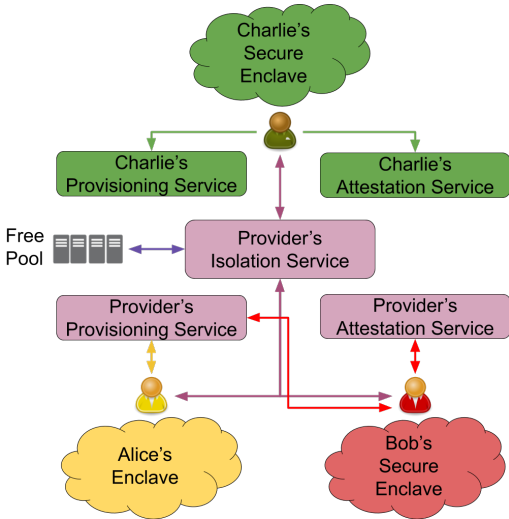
Charlie's Secure Enclave

Charlie's Provisioning Service

Charlie's Attestation Service

Free Pool

Provider's Isolation Service

Provider's Provisioning Service

Provider's Attestation Service

Alice's Enclave

Bob's Secure Enclave